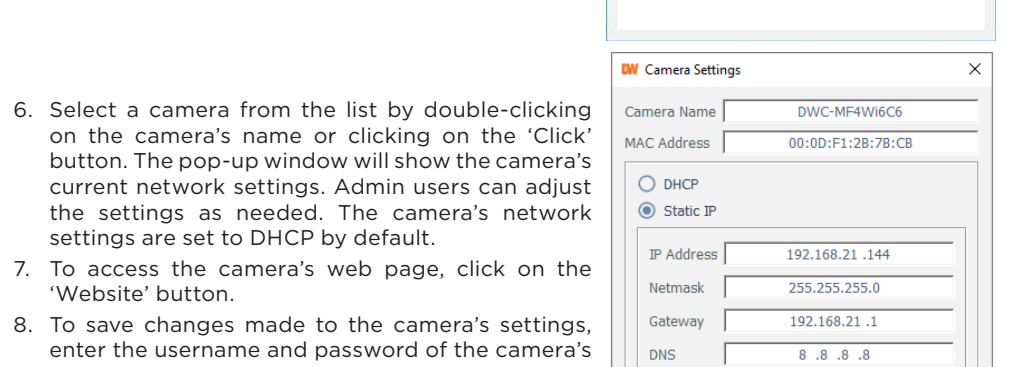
6. Select a camera from the list by double-clicking on the camera's name or clicking on the 'Click' button. The pop-up window will show the camera's current network settings. Admin users can adjust the settings as needed. The camera's network settings are set to DHCP by default.

7. To access the camera's web page, click on the 'Website' button.

8. To save changes made to the camera's settings, enter the username and password of the camera's

DW Camera Settings
×
Camera Name DWC-MF4Wi6C6
MAC Address 00:0D:F1:2B:7B:CB
DHCP
Static IP
IP Address 192.168.21 .144
Netmask 255.255.255.0
Gateway 192.168.21 .1
DNS 8 .8 .8 .8